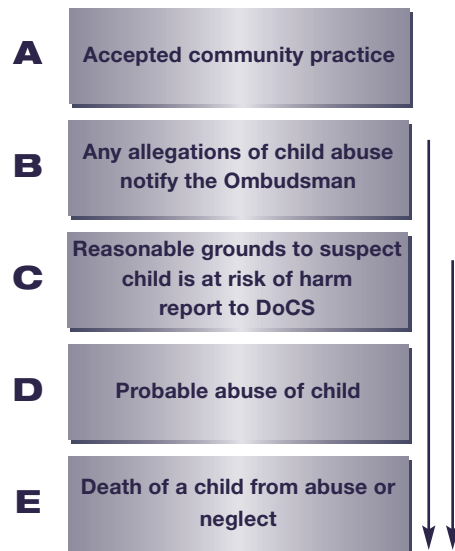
A

Accepted community practice

B

Any allegations of child abuse notify the Ombudsman

C

Reasonable grounds to suspect child is at risk of harm report to DoCS

D

Probable abuse of child

E

Death of a child from abuse or neglect